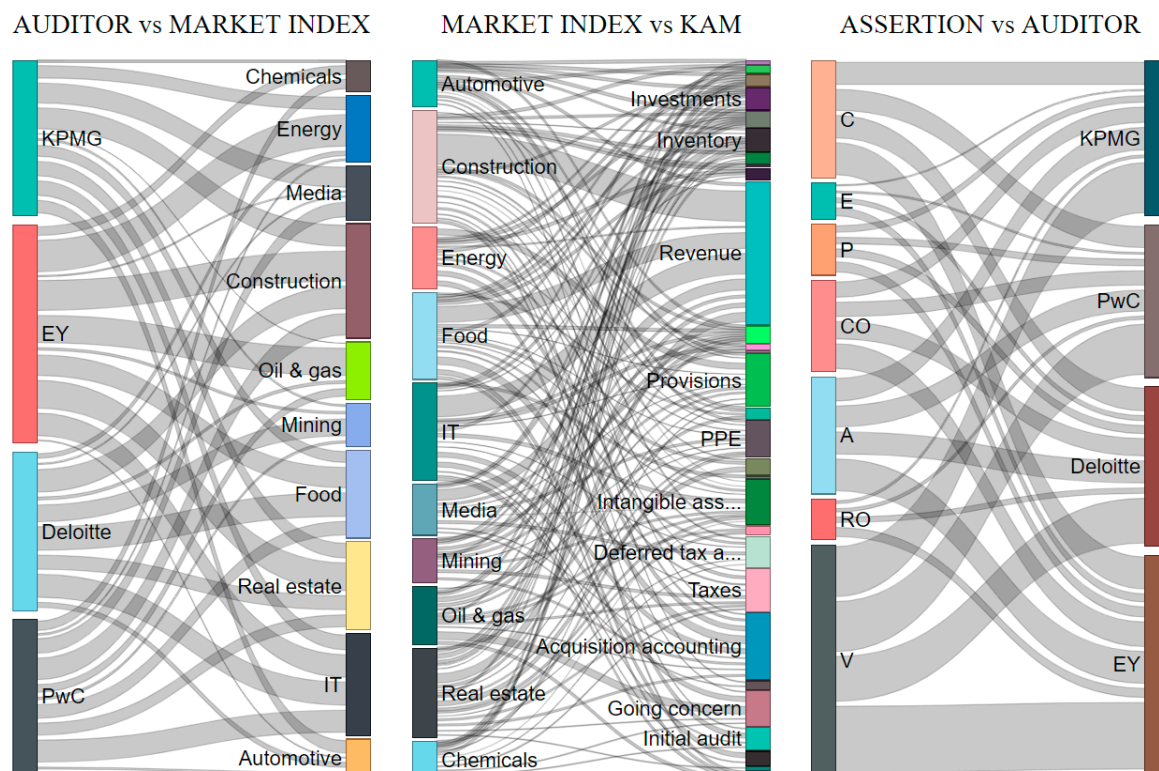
AUDITOR vs MARKET INDEX

KPMG
EY
Deloitte
PwC

Chemicals
Energy
Media
Construction
Oil & gas
Mining
Food
Real estate
IT
Automotive

MARKET INDEX vs KAM

Automotive
Construction
Energy
Food
IT
Media
Mining
Oil & gas
Real estate
Chemicals

Investments
Inventory
Revenue
Provisions
PPE
Intangible ass...
Deferred tax a...
Taxes
Acquisition accounting
Going concern
Initial audit

ASSERTION vs AUDITOR

C
E
P
CO
A
RO
V

KPMG
PwC
Deloitte
EY